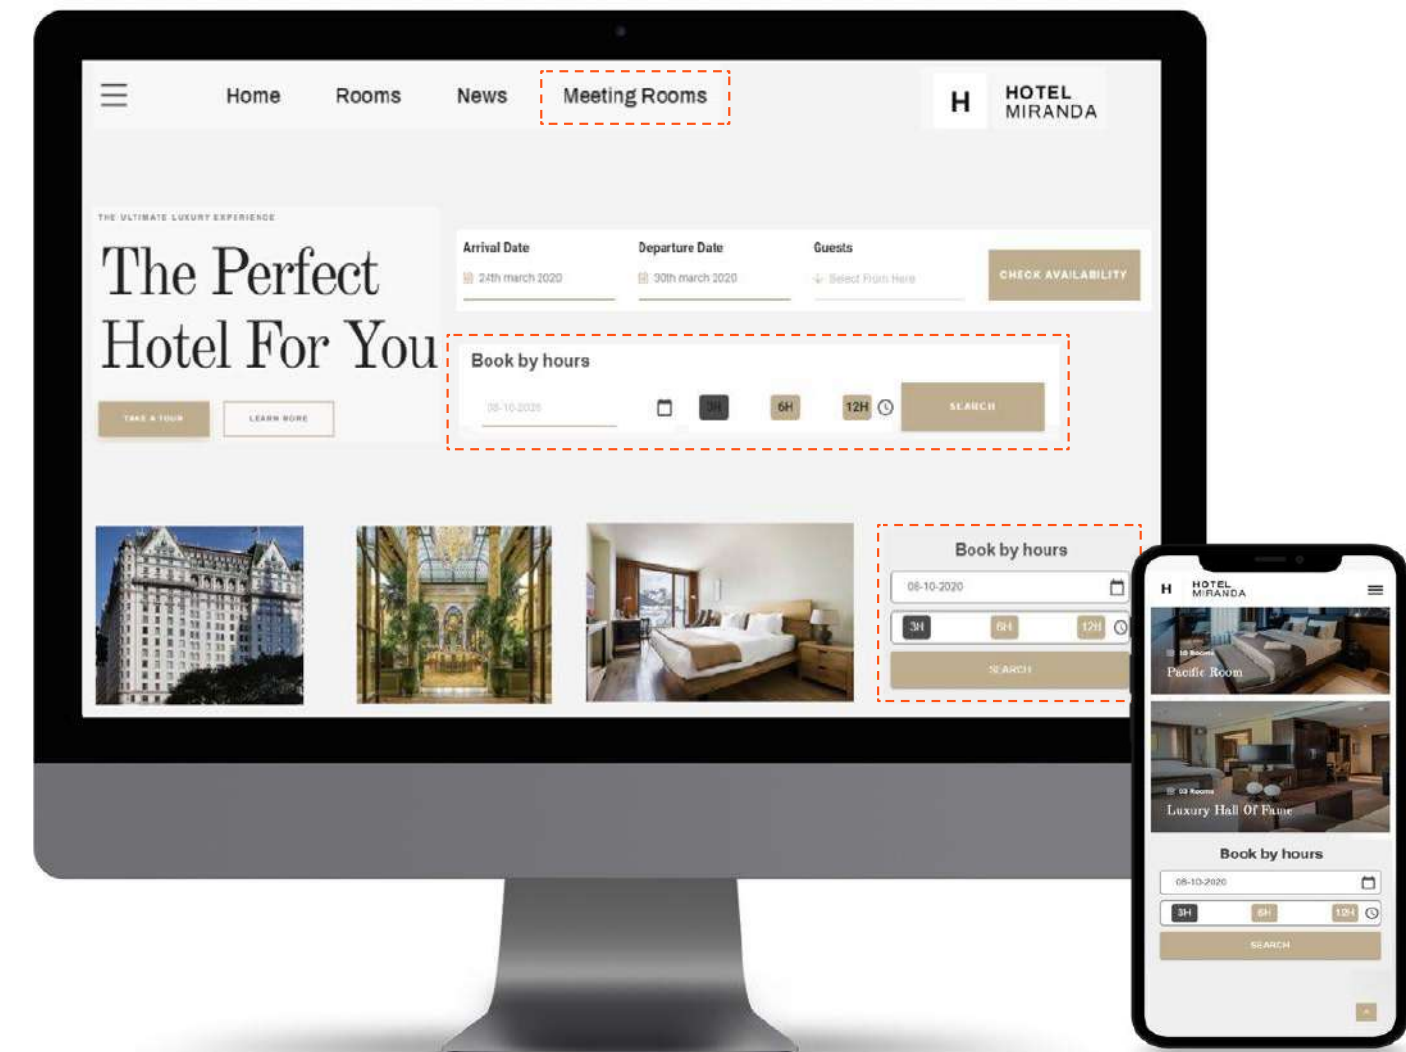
Home Rooms News Meeting Rooms

H HOTEL MIRANDA

THE ULTIMATE LUXURY EXPERIENCE

The Perfect Hotel For You

TAKE A TOUR LEARN MORE

Arrival Date
24th march 2020

Departure Date
30th march 2020

Guests
Select From Here

CHECK AVAILABILITY

Book by hours
08-10-2020
3H 6H 12H
SEARCH

Book by hours
08-10-2020
3H 6H 12H
SEARCH

H HOTEL MIRANDA

10 Rooms
Pacific Room

03 Rooms
Luxury Hall Of Fame

Book by hours
08-10-2020
3H 6H 12H
SEARCH